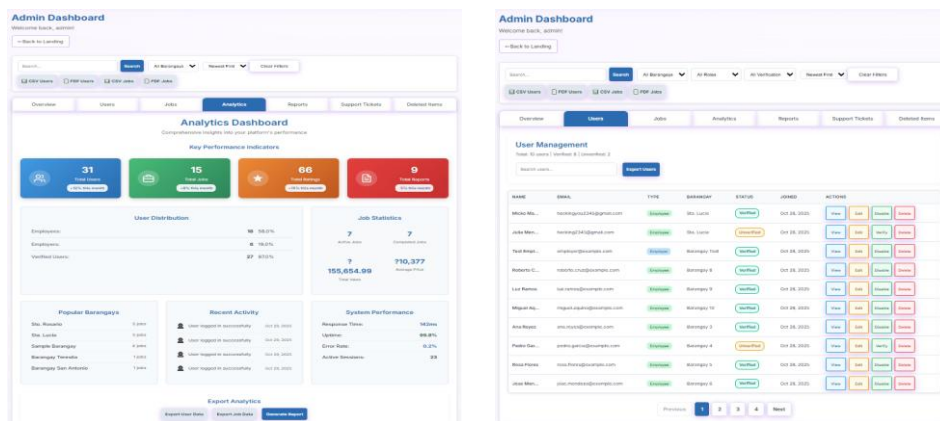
Admin Dashboard
Welcome back, admin!

← Back to Landing

Search... Search All Barangays Newest First Clear Filters

CSV Users PDF Users CSV Jobs PDF Jobs

Overview Users Jobs Analytics Reports Support Tickets Deleted Items

Analytics Dashboard
Comprehensive insights into your platform's performance

Key Performance Indicators

31 Total Users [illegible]
15 Total Jobs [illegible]
66 Total Ratings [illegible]
9 Total Reports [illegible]

User Distribution
Employers: 16 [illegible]
Employees: 6 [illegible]
Verified Users: 27 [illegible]

Job Statistics
7 Active Jobs
7 Completed Jobs
?155,654.99 Total Value
?10,377 Average Price

Popular Barangays
Sto. Rosario 3 jobs
Sto. Lucia 2 jobs
Sample Barangay 2 jobs
Barangay Temato 1 jobs
Barangay San Antonio 1 jobs

Recent Activity
User logged in successfully Oct 26, 2025
User logged in successfully Oct 26, 2025
User logged in successfully Oct 26, 2025
User logged in successfully Oct 26, 2025
User logged in successfully Oct 26, 2025

System Performance
Response Time: 142ms
Uptime: 99.8%
Error Rate: 0.2%
Active Sessions: 33

Export Analytics
Export User Data Export Job Data Generate Report

Admin Dashboard
Welcome back, admin!

← Back to Landing

Search... Search All Barangays All Roles All Verification Newest First Clear Filters

CSV Users PDF Users CSV Jobs PDF Jobs

Overview Users Jobs Analytics Reports Support Tickets Deleted Items

User Management
Total: 10 users | Verified: 8 | Unverified: 2

Search users... Export Users

| NAME | EMAIL | TYPE | BARANGAY | STATUS | JOINED | ACTIONS |
|---|---|---|---|---|---|---|
| Micko Ma... | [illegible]@gmail.com | Employee | Sto. Lucia | Verified | Oct 26, 2025 | View Edit Disable Delete |
| Jobe Marr... | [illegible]@gmail.com | Employee | Sto. Lucia | Unverified | Oct 26, 2025 | View Edit Verify Delete |
| Test Empl... | employer@example.com | Employer | Barangay Test | Verified | Oct 26, 2025 | View Edit Disable Delete |
| Roberto C... | roberto.cruz@example.com | Employee | Barangay 5 | Verified | Oct 26, 2025 | View Edit Disable Delete |
| Luz Ramos | luz.ramos@example.com | Employee | Barangay 9 | Verified | Oct 26, 2025 | View Edit Disable Delete |
| Miguel Aq... | miguel.aquino@example.com | Employee | Barangay 10 | Verified | Oct 26, 2025 | View Edit Disable Delete |
| Ana Reyes | ana.reyes@example.com | Employee | Barangay 3 | Verified | Oct 26, 2025 | View Edit Disable Delete |
| Pedro Gar... | pedro.garcia@example.com | Employee | Barangay 4 | Unverified | Oct 26, 2025 | View Edit Verify Delete |
| Rosa Flores | rosa.flores@example.com | Employee | Barangay 7 | Verified | Oct 26, 2025 | View Edit Disable Delete |
| Jose Men... | jose.mendoza@example.com | Employee | Barangay 6 | Verified | Oct 26, 2025 | View Edit Disable Delete |

Previous 1 2 3 4 Next